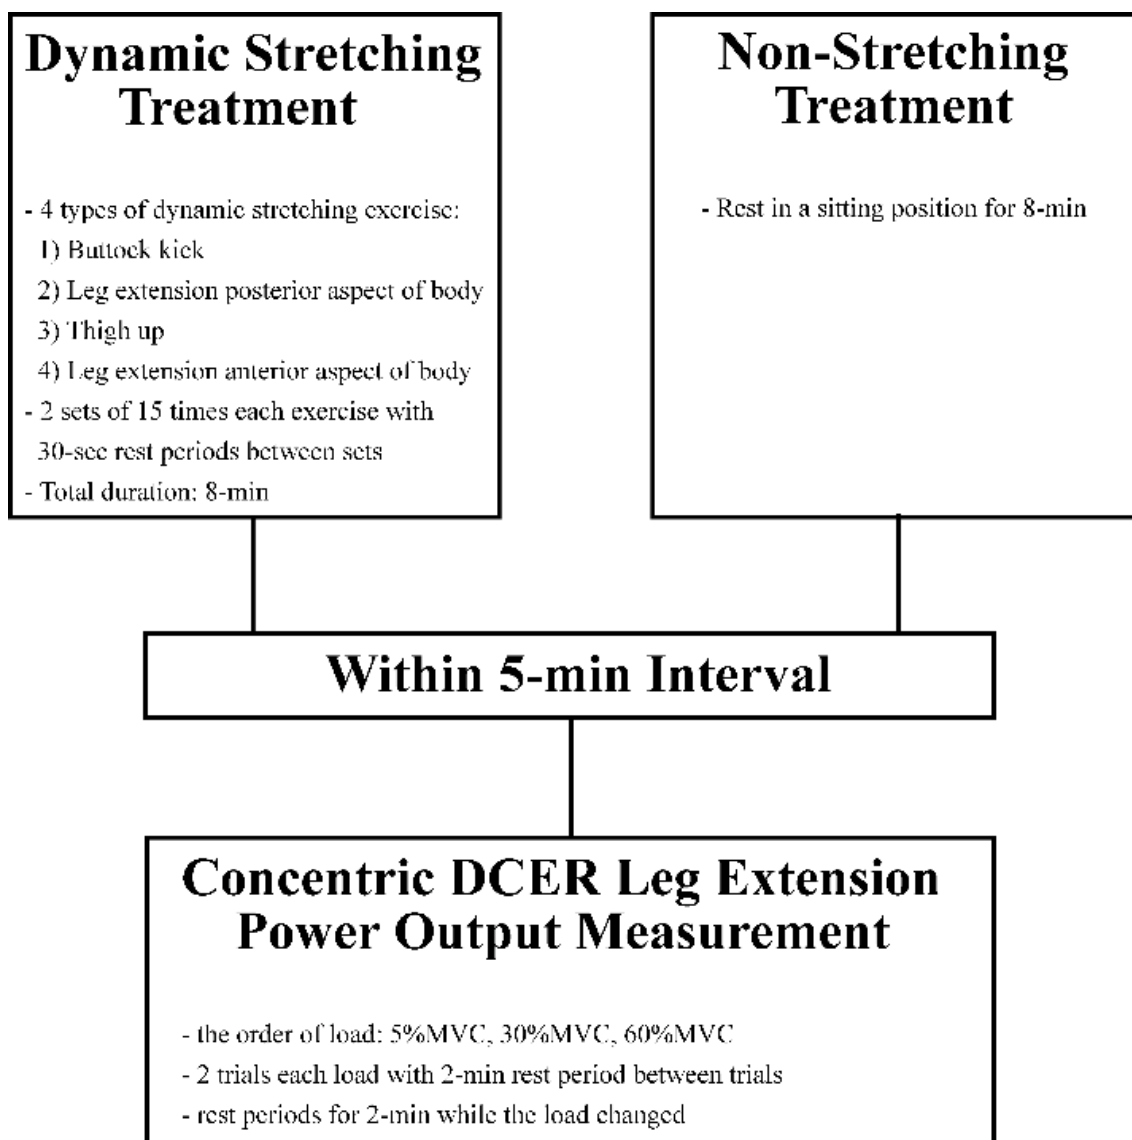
Dynamic Stretching Treatment

- 4 types of dynamic stretching exercise:
1) Buttock kick
2) Leg extension posterior aspect of body
3) Thigh up
4) Leg extension anterior aspect of body
- 2 sets of 15 times each exercise with 30-sec rest periods between sets
- Total duration: 8-min

Non-Stretching Treatment

- Rest in a sitting position for 8-min

Within 5-min Interval

Concentric DCER Leg Extension Power Output Measurement

- the order of load: 5%MVC, 30%MVC, 60%MVC
- 2 trials each load with 2-min rest period between trials
- rest periods for 2-min while the load changed